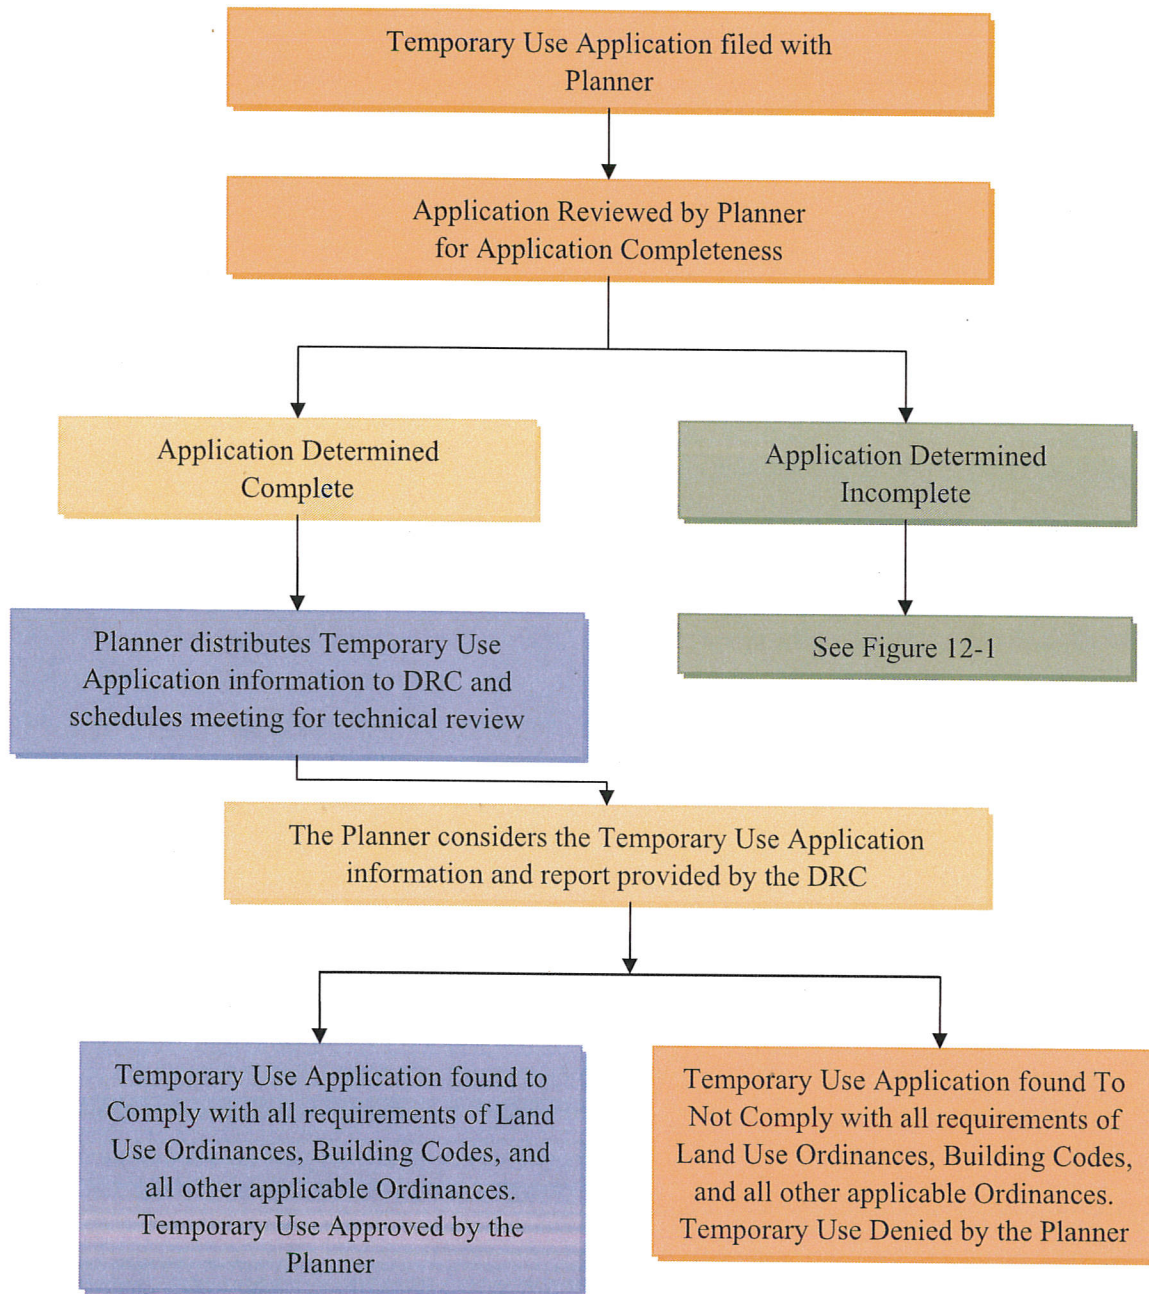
Temporary Use Application filed with Planner

Application Reviewed by Planner for Application Completeness

Application Determined Complete

Application Determined Incomplete

Planner distributes Temporary Use Application information to DRC and schedules meeting for technical review

See Figure 12-1

The Planner considers the Temporary Use Application information and report provided by the DRC

Temporary Use Application found to Comply with all requirements of Land Use Ordinances, Building Codes, and all other applicable Ordinances. Temporary Use Approved by the Planner

Temporary Use Application found To Not Comply with all requirements of Land Use Ordinances, Building Codes, and all other applicable Ordinances. Temporary Use Denied by the Planner